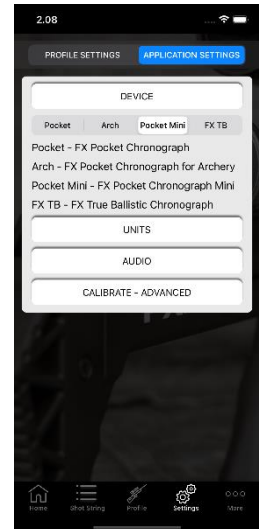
2.08

PROFILE SETTINGS APPLICATION SETTINGS

DEVICE

Pocket Arch Pocket Mini FX TB

Pocket - FX Pocket Chronograph
Arch - FX Pocket Chronograph for Archery
Pocket Mini - FX Pocket Chronograph Mini
FX TB - FX True Ballistic Chronograph

UNITS

AUDIO

CALIBRATE - ADVANCED

Home Shot String Profile Settings More